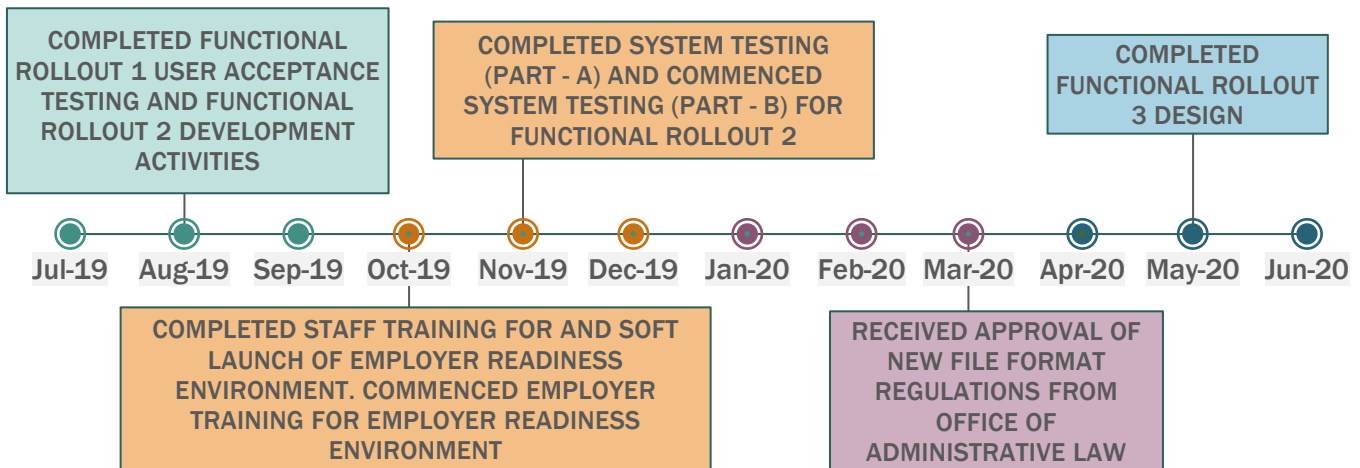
COMPLETED FUNCTIONAL ROLLOUT 1 USER ACCEPTANCE TESTING AND FUNCTIONAL ROLLOUT 2 DEVELOPMENT ACTIVITIES

COMPLETED SYSTEM TESTING (PART - A) AND COMMENCED SYSTEM TESTING (PART - B) FOR FUNCTIONAL ROLLOUT 2

COMPLETED FUNCTIONAL ROLLOUT 3 DESIGN

Jul-19 Aug-19 Sep-19 Oct-19 Nov-19 Dec-19 Jan-20 Feb-20 Mar-20 Apr-20 May-20 Jun-20

COMPLETED STAFF TRAINING FOR AND SOFT LAUNCH OF EMPLOYER READINESS ENVIRONMENT. COMMENCED EMPLOYER TRAINING FOR EMPLOYER READINESS ENVIRONMENT

RECEIVED APPROVAL OF NEW FILE FORMAT REGULATIONS FROM OFFICE OF ADMINISTRATIVE LAW